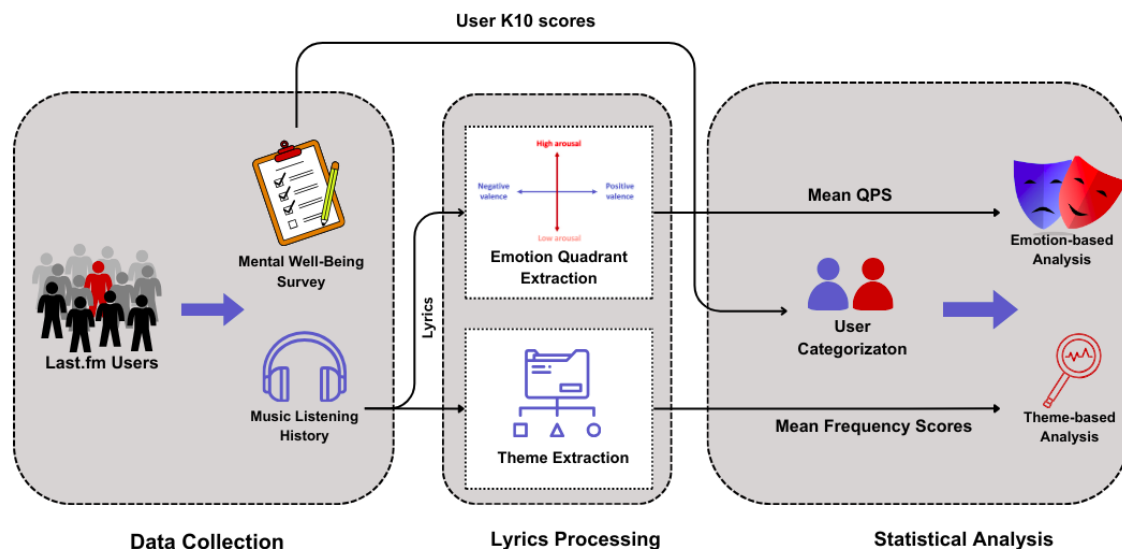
User K10 scores

Mental Well-Being Survey

Last.fm Users

Music Listening History

Lyrics

High arousal

Negative valence

Positive valence

Low arousal

Emotion Quadrant Extraction

Theme Extraction

Mean QPS

Emotion-based Analysis

User Categorizaton

Mean Frequency Scores

Theme-based Analysis

Data Collection

Lyrics Processing

Statistical Analysis